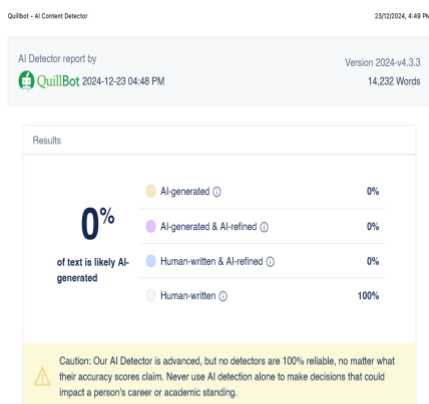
Quillbot - AI Content Detector

23/12/2024, 4:49 P

AI Detector report by

QuillBot 2024-12-23 04:48 PM

Version 2024-v4.3.3

14,232 Words

Results

0%

of text is likely AI-generated

AI-generated ⓘ 0%

AI-generated & AI-refined ⓘ 0%

Human-written & AI-refined ⓘ 0%

Human-written ⓘ 100%

Caution: Our AI Detector is advanced, but no detectors are 100% reliable, no matter what their accuracy scores claim. Never use AI detection alone to make decisions that could impact a person's career or academic standing.